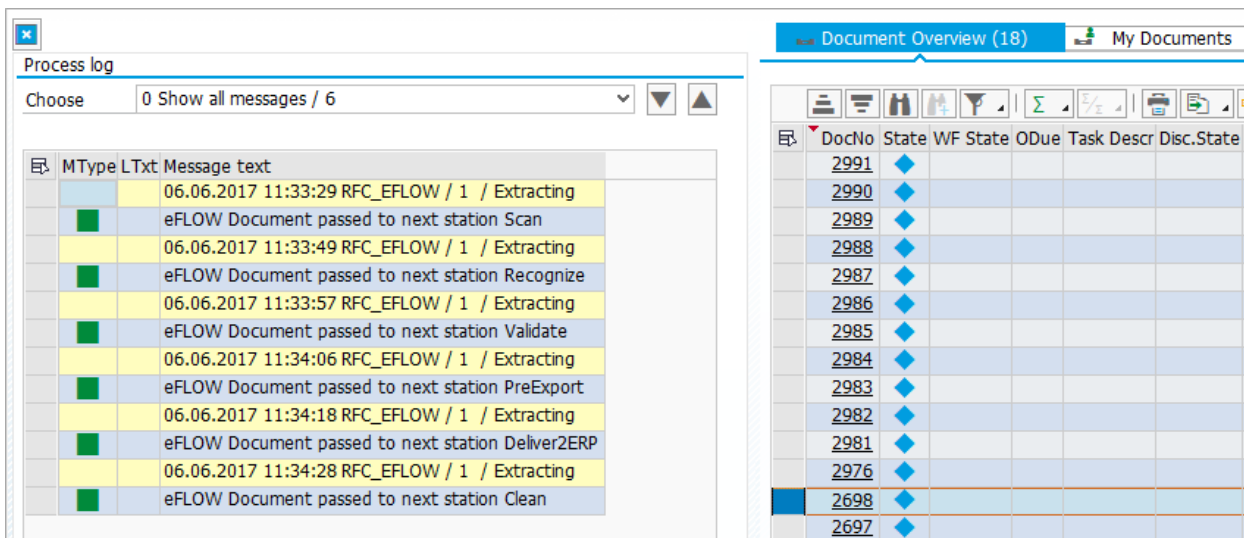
Process log

Choose 0 Show all messages / 6

| MType | LTxt | Message text |
|---|---|---|
| | | 06.06.2017 11:33:29 RFC_EFLOW / 1 / Extracting |
| | | eFLOW Document passed to next station Scan |
| | | 06.06.2017 11:33:49 RFC_EFLOW / 1 / Extracting |
| | | eFLOW Document passed to next station Recognize |
| | | 06.06.2017 11:33:57 RFC_EFLOW / 1 / Extracting |
| | | eFLOW Document passed to next station Validate |
| | | 06.06.2017 11:34:06 RFC_EFLOW / 1 / Extracting |
| | | eFLOW Document passed to next station PreExport |
| | | 06.06.2017 11:34:18 RFC_EFLOW / 1 / Extracting |
| | | eFLOW Document passed to next station Deliver2ERP |
| | | 06.06.2017 11:34:28 RFC_EFLOW / 1 / Extracting |
| | | eFLOW Document passed to next station Clean |

Document Overview (18)   My Documents

| DocNo | State | WF State | ODue | Task Descr | Disc.State |
|---|---|---|---|---|---|
| 2991 | | | | | |
| 2990 | | | | | |
| 2989 | | | | | |
| 2988 | | | | | |
| 2987 | | | | | |
| 2986 | | | | | |
| 2985 | | | | | |
| 2984 | | | | | |
| 2983 | | | | | |
| 2982 | | | | | |
| 2981 | | | | | |
| 2976 | | | | | |
| 2698 | | | | | |
| 2697 | | | | | |